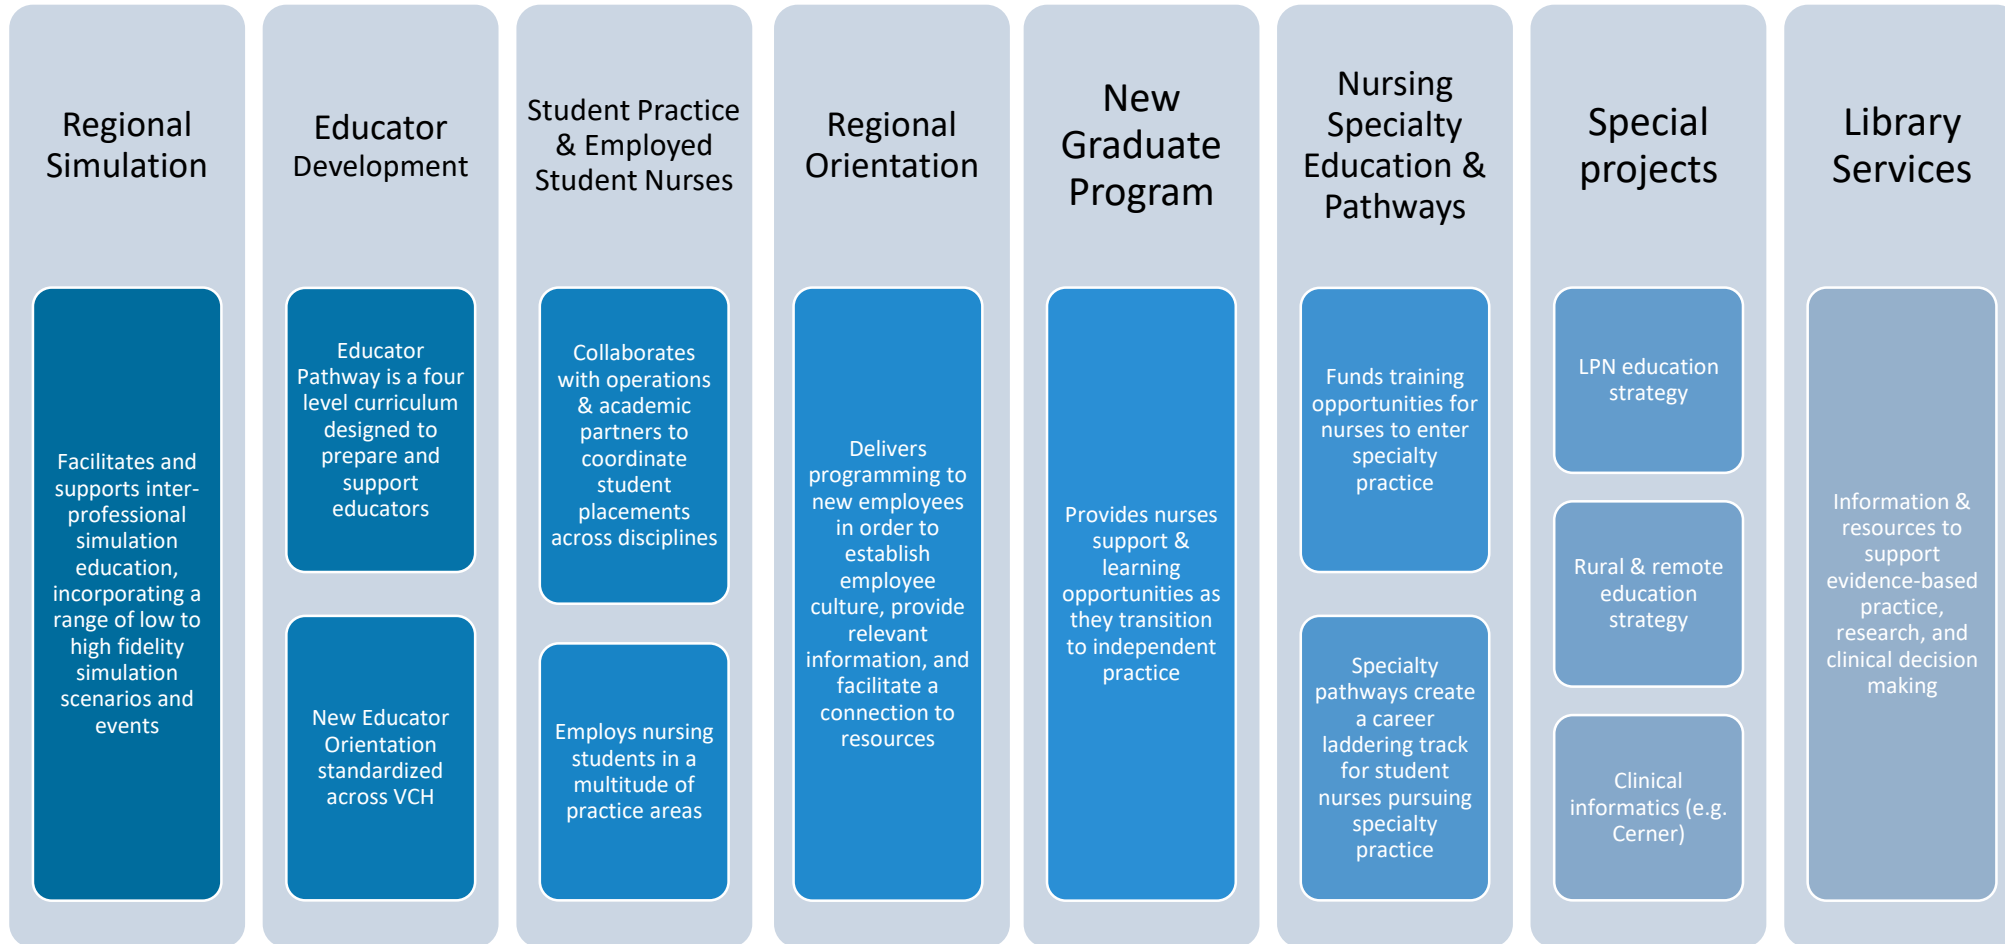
Regional Simulation

Facilitates and supports inter-professional simulation education, incorporating a range of low to high fidelity simulation scenarios and events

Educator Development

Educator Pathway is a four level curriculum designed to prepare and support educators

New Educator Orientation standardized across VCH

Student Practice & Employed Student Nurses

Collaborates with operations & academic partners to coordinate student placements across disciplines

Employs nursing students in a multitude of practice areas

Regional Orientation

Delivers programming to new employees in order to establish employee culture, provide relevant information, and facilitate a connection to resources

New Graduate Program

Provides nurses support & learning opportunities as they transition to independent practice

Nursing Specialty Education & Pathways

Funds training opportunities for nurses to enter specialty practice

Specialty pathways create a career laddering track for student nurses pursuing specialty practice

Special projects

LPN education strategy

Rural & remote education strategy

Clinical informatics (e.g. Cerner)

Library Services

Information & resources to support evidence-based practice, research, and clinical decision making